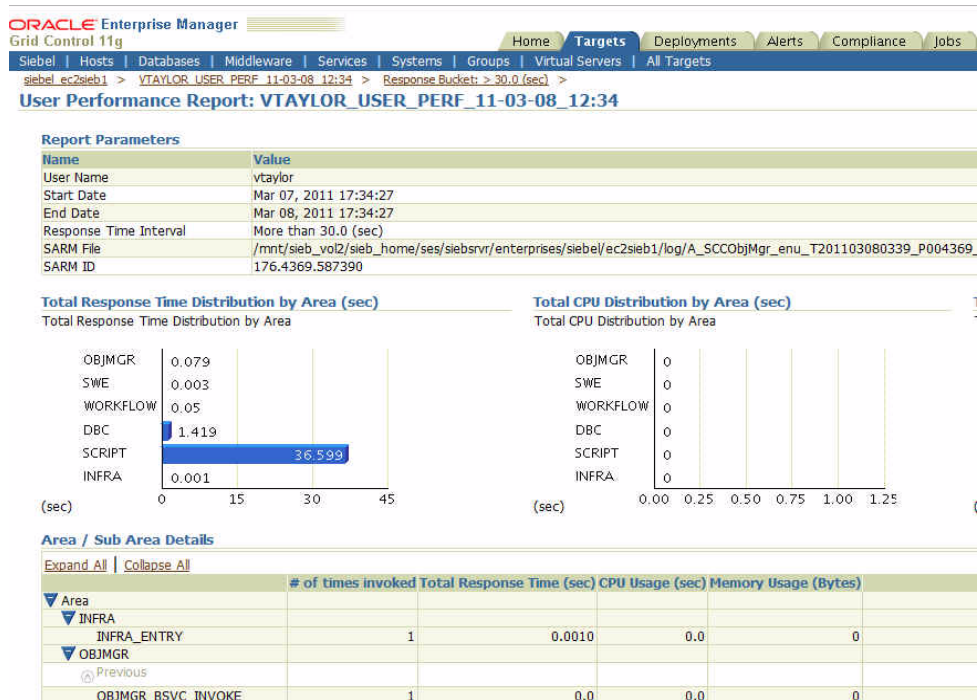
ORACLE Enterprise Manager
Grid Control 11g

Home | Targets | Deployments | Alerts | Compliance | Jobs

Siebel | Hosts | Databases | Middleware | Services | Systems | Groups | Virtual Servers | All Targets

siebel_ec2sieb1 > VTAYLOR_USER_PERF_11-03-08_12:34 > Response Bucket: > 30.0 (sec) >

User Performance Report: VTAYLOR_USER_PERF_11-03-08_12:34

Report Parameters

| Name | Value |
|---|---|
| User Name | vtaylor |
| Start Date | Mar 07, 2011 17:34:27 |
| End Date | Mar 08, 2011 17:34:27 |
| Response Time Interval | More than 30.0 (sec) |
| SARM File | /mnt/sieb_vol2/sieb_home/ses/siebsrvr/enterprises/siebel/ec2sieb1/log/A_SCCObjMgr_enu_T201103080339_P004369_ |
| SARM ID | 176.4369.587390 |

Total Response Time Distribution by Area (sec)
Total Response Time Distribution by Area

OBJMGR 0.079
SWE 0.003
WORKFLOW 0.05
DBC 1.419
SCRIPT 36.599
INFRA 0.001
0 15 30 45
(sec)

Total CPU Distribution by Area (sec)
Total CPU Distribution by Area

OBJMGR 0
SWE 0
WORKFLOW 0
DBC 0
SCRIPT 0
INFRA 0
0.00 0.25 0.50 0.75 1.00 1.25
(sec)

Area / Sub Area Details

Expand All | Collapse All

| | # of times invoked | Total Response Time (sec) | CPU Usage (sec) | Memory Usage (Bytes) |
|---|---|---|---|---|
| Area | | | | |
| INFRA | | | | |
| INFRA_ENTRY | 1 | 0.0010 | 0.0 | 0 |
| OBJMGR | | | | |
| Previous | | | | |
| OBJMGR_BSVC_INVOKE | 1 | 0.0 | 0.0 | 0 |